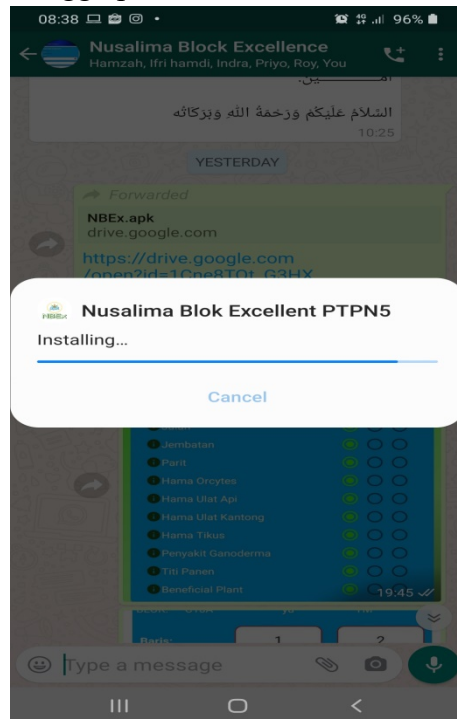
08:38
96%

Nusalima Block Excellence
Hamzah, Ifri hamdi, Indra, Priyo, Roy, You

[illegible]

السَّلَامُ عَلَيْكُمْ وَرَحْمَةُ اللهِ وَبَرَكَاتُه
10:25

YESTERDAY

Forwarded
NBEx.apk
drive.google.com
https://drive.google.com
/open?id=1Cne8TOt_G3HX

NBEx
Nusalima Blok Excellent PTPN5
Installing...
Cancel

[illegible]
Jembatan
Parit
Hama Orcytes
Hama Ulat Api
Hama Ulat Kantong
Hama Tikus
Penyakit Ganoderma
Titi Panen
Beneficial Plant
19:45

Baris: 1 2

Type a message